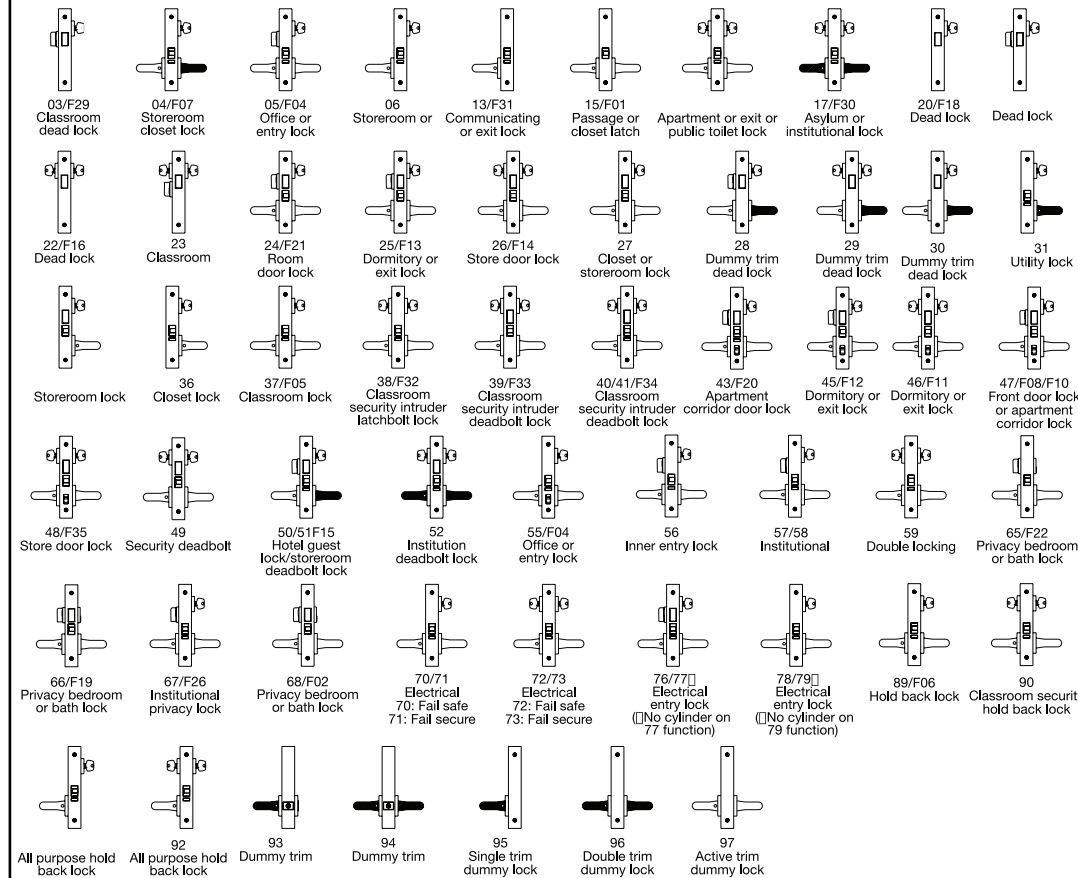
03/F29
Classroom dead lock

04/F07
Storeroom closet lock

05/F04
Office or entry lock

06
Storeroom or

13/F31
Communicating or exit lock

15/F01
Passage or closet latch

Apartment or exit or public toilet lock

17/F30
Asylum or institutional lock

20/F18
Dead lock

Dead lock

22/F16
Dead lock

23
Classroom

24/F21
Room door lock

25/F13
Dormitory or exit lock

26/F14
Store door lock

27
Closet or storeroom lock

28
Dummy trim dead lock

29
Dummy trim dead lock

30
Dummy trim dead lock

31
Utility lock

Storeroom lock

36
Closet lock

37/F05
Classroom lock

38/F32
Classroom security intruder latchbolt lock

39/F33
Classroom security intruder deadbolt lock

40/41/F34
Classroom security intruder deadbolt lock

43/F20
Apartment corridor door lock

45/F12
Dormitory or exit lock

46/F11
Dormitory or exit lock

47/F08/F10
Front door lock or apartment corridor lock

48/F35
Store door lock

49
Security deadbolt

50/51F15
Hotel guest lock/storeroom deadbolt lock

52
Institution deadbolt lock

55/F04
Office or entry lock

56
Inner entry lock

57/58
Institutional

59
Double locking

65/F22
Privacy bedroom or bath lock

66/F19
Privacy bedroom or bath lock

67/F26
Institutional privacy lock

68/F02
Privacy bedroom or bath lock

70/71
Electrical
70: Fail safe
71: Fail secure

72/73
Electrical
72: Fail safe
73: Fail secure

76/77
Electrical entry lock
(No cylinder on 77 function)

78/79
Electrical entry lock
(No cylinder on 79 function)

89/F06
Hold back lock

90
Classroom securit hold back lock

All purpose hold back lock

92
All purpose hold back lock

93
Dummy trim

94
Dummy trim

95
Single trim dummy lock

96
Double trim dummy lock

97
Active trim dummy lock